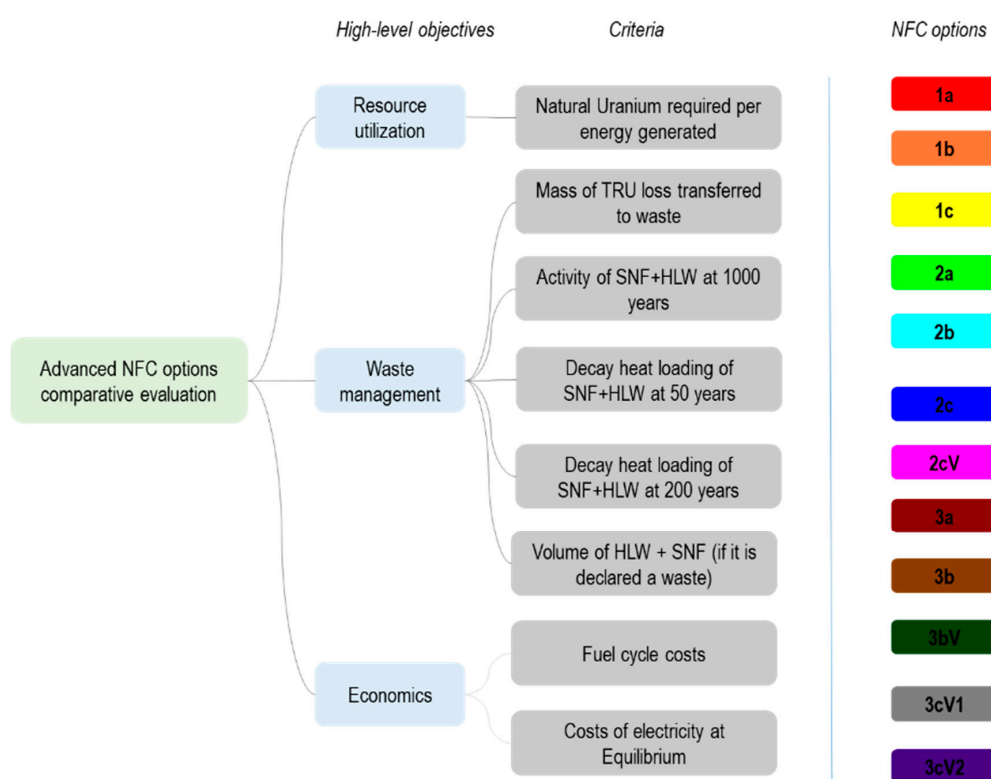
High-level objectives

Criteria

NFC options

Advanced NFC options comparative evaluation

Resource utilization

Natural Uranium required per energy generated

Waste management

Mass of TRU loss transferred to waste

Activity of SNF+HLW at 1000 years

Decay heat loading of SNF+HLW at 50 years

Decay heat loading of SNF+HLW at 200 years

Volume of HLW + SNF (if it is declared a waste)

Economics

Fuel cycle costs

Costs of electricity at Equilibrium

1a

1b

1c

2a

2b

2c

2cV

3a

3b

3bV

3cV1

3cV2